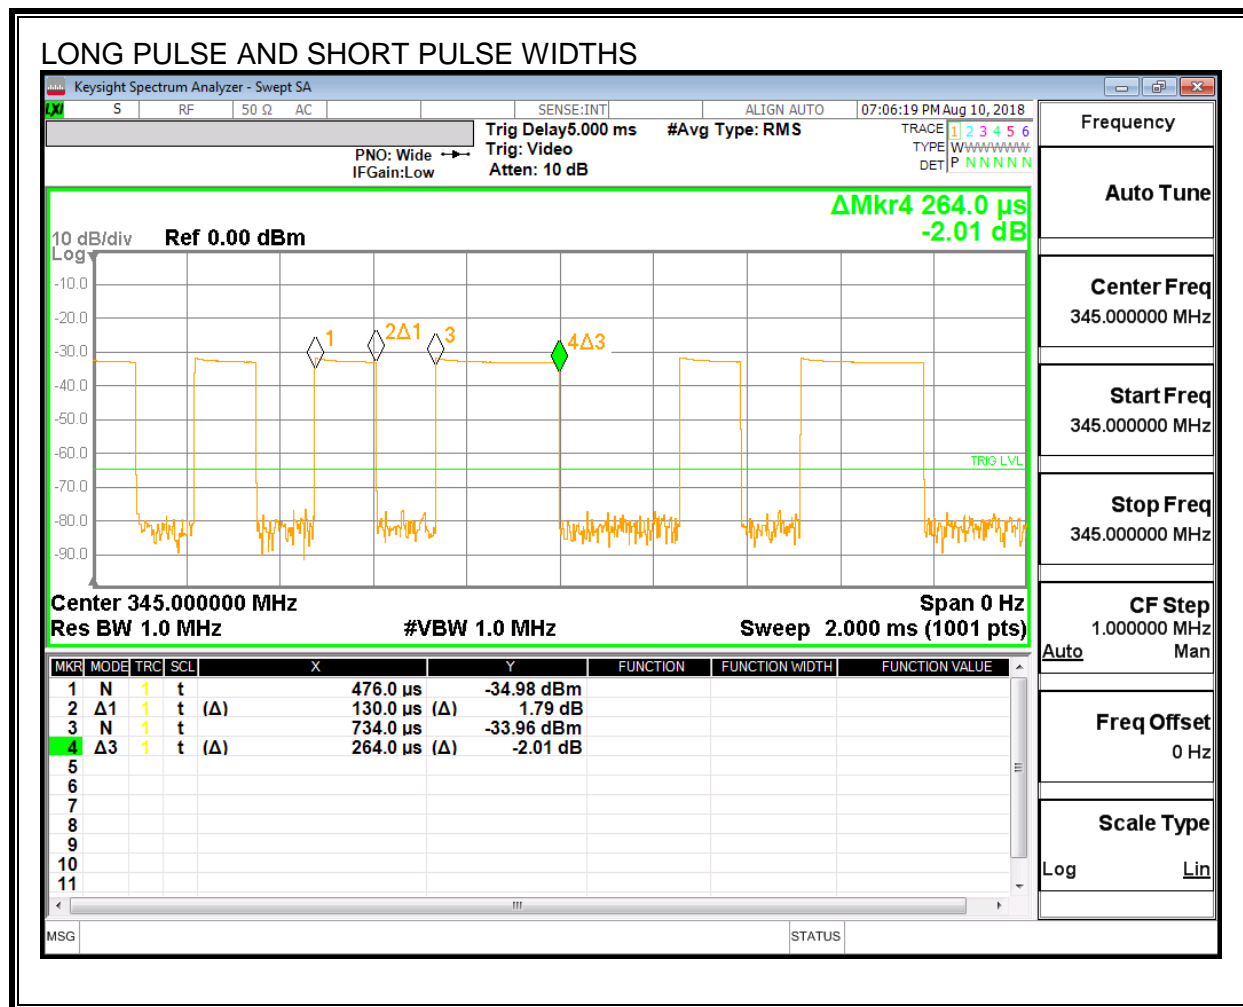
LONG PULSE AND SHORT PULSE WIDTHS

Keysight Spectrum Analyzer - Swept SA

LXI S RF 50 Ω AC SENSE:INT ALIGN AUTO 07:06:19 PM Aug 10, 2018

PNO: Wide
IFGain:Low

Trig Delay5.000 ms
Trig: Video
Atten: 10 dB

#Avg Type: RMS

TRACE 1 2 3 4 5 6
TYPE W W W W W W
DET P N N N N N

Frequency

ΔMkr4 264.0 µs
-2.01 dB

10 dB/div Ref 0.00 dBm
Log

-10.0
-20.0
-30.0
-40.0
-50.0
-60.0
-70.0
-80.0
-90.0

1 2Δ1 3 4Δ3

TRIG LVL

Center 345.000000 MHz
Res BW 1.0 MHz
#VBW 1.0 MHz
Span 0 Hz
Sweep 2.000 ms (1001 pts)

Auto Tune

Center Freq
345.000000 MHz

Start Freq
345.000000 MHz

Stop Freq
345.000000 MHz

CF Step
1.000000 MHz
Auto Man

Freq Offset
0 Hz

Scale Type
Log Lin

| MKR | MODE | TRC | SCL | X | Y | FUNCTION | FUNCTION WIDTH | FUNCTION VALUE |
|---|---|---|---|---|---|---|---|---|
| 1 | N | 1 | t | 476.0 µs | -34.98 dBm | | | |
| 2 | Δ1 | 1 | t (Δ) | 130.0 µs (Δ) | 1.79 dB | | | |
| 3 | N | 1 | t | 734.0 µs | -33.96 dBm | | | |
| 4 | Δ3 | 1 | t (Δ) | 264.0 µs (Δ) | -2.01 dB | | | |
| 5 | | | | | | | | |
| 6 | | | | | | | | |
| 7 | | | | | | | | |
| 8 | | | | | | | | |
| 9 | | | | | | | | |
| 10 | | | | | | | | |
| 11 | | | | | | | | |

MSG STATUS